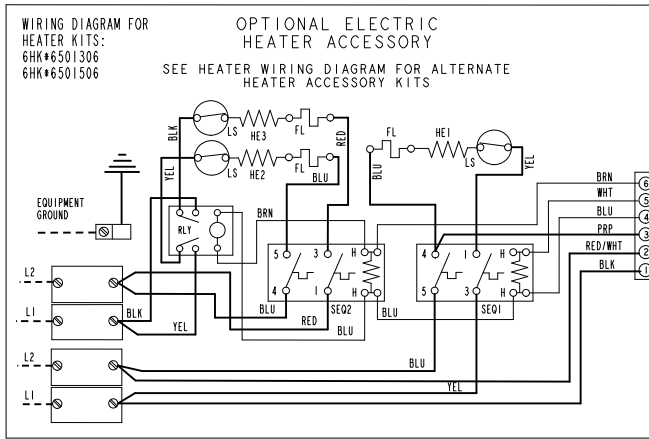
WIRING DIAGRAM FOR HEATER KITS:
6HK*6501306
6HK*6501506

OPTIONAL ELECTRIC HEATER ACCESSORY

SEE HEATER WIRING DIAGRAM FOR ALTERNATE HEATER ACCESSORY KITS

BLK
LS
HE3
FL
RED
YEL
LS
HE2
FL
BLU
FL
HE1
LS
BLU
YEL
EQUIPMENT GROUND
RLY
BRN
5
3
H
4
1
H
SEQ2
4
1
H
5
3
H
SEQ1
BRN
WHT
BLU
PRP
RED/WHT
BLK
6
5
4
3
2
1
L2
L1
BLK
YEL
BLU
RED
BLU
BLU
L2
L1
BLU
YEL